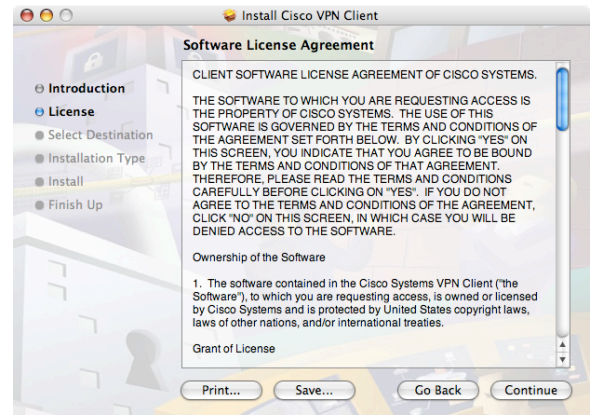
Install Cisco VPN Client

Software License Agreement

Introduction
License
Select Destination
Installation Type
Install
Finish Up

CLIENT SOFTWARE LICENSE AGREEMENT OF CISCO SYSTEMS.

THE SOFTWARE TO WHICH YOU ARE REQUESTING ACCESS IS THE PROPERTY OF CISCO SYSTEMS. THE USE OF THIS SOFTWARE IS GOVERNED BY THE TERMS AND CONDITIONS OF THE AGREEMENT SET FORTH BELOW. BY CLICKING "YES" ON THIS SCREEN, YOU INDICATE THAT YOU AGREE TO BE BOUND BY THE TERMS AND CONDITIONS OF THAT AGREEMENT. THEREFORE, PLEASE READ THE TERMS AND CONDITIONS CAREFULLY BEFORE CLICKING ON "YES". IF YOU DO NOT AGREE TO THE TERMS AND CONDITIONS OF THE AGREEMENT, CLICK "NO" ON THIS SCREEN, IN WHICH CASE YOU WILL BE DENIED ACCESS TO THE SOFTWARE.

Ownership of the Software

1. The software contained in the Cisco Systems VPN Client ("the Software"), to which you are requesting access, is owned or licensed by Cisco Systems and is protected by United States copyright laws, laws of other nations, and/or international treaties.

Grant of License

Print... Save... Go Back Continue